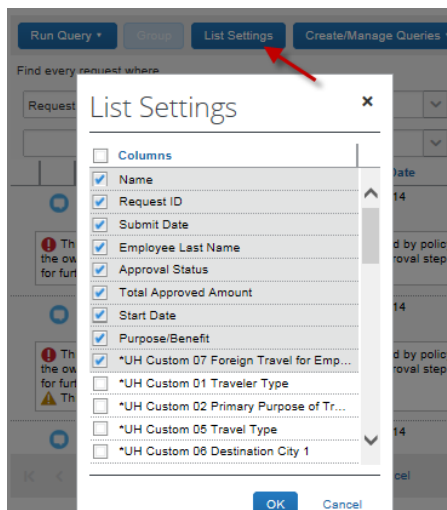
Run Query ▾ Group List Settings Create/Manage Queries

Find every request where

Request

Date

14

Th the ow for furt

d by polic roval step

14

Th the ow for furt

Th

d by polic roval step

14

K <

cel

List Settings

×

Columns

Name

Request ID

Submit Date

Employee Last Name

Approval Status

Total Approved Amount

Start Date

Purpose/Benefit

*UH Custom 07 Foreign Travel for Emp...

*UH Custom 01 Traveler Type

*UH Custom 02 Primary Purpose of Tr...

*UH Custom 05 Travel Type

*UH Custom 06 Destination City 1

OK

Cancel